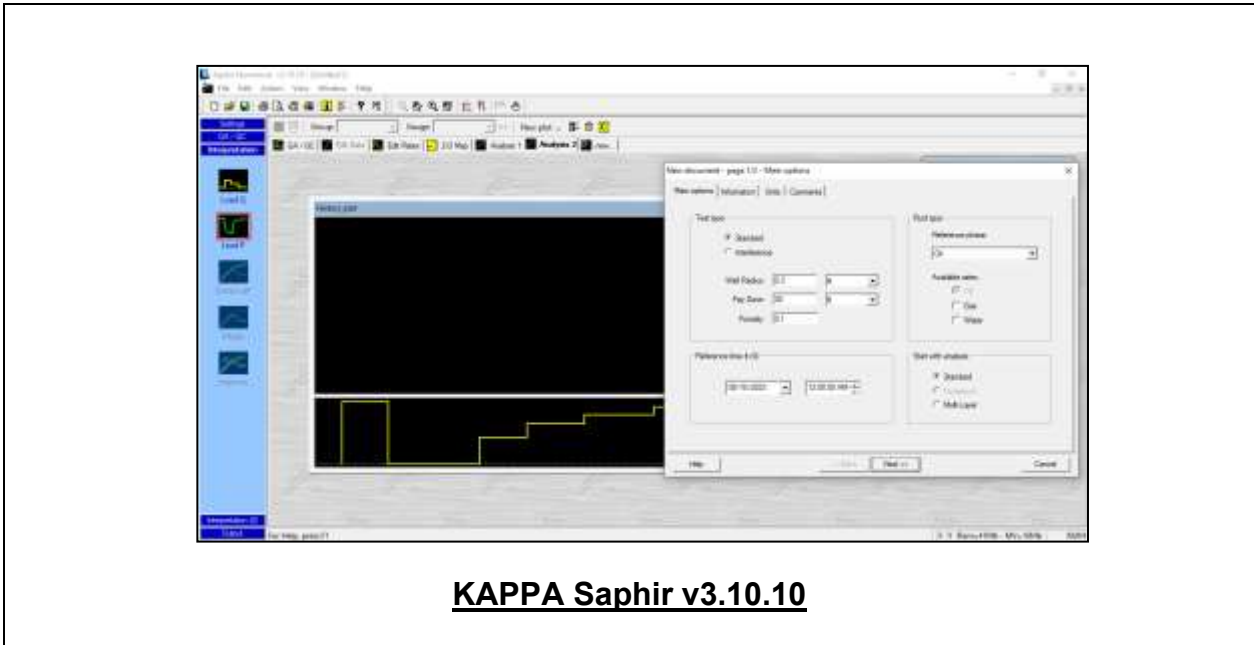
File Edit Action View Window Help

Settings
QA - QC
Interpretation

QA / QC
Edit Rates
2/3 Map
Analysis 1
Analysis 2

Load Q
Load P

History plot

New document - page 1/3 - Main options

Main options
Information
Units
Comments

Test type
Standard
Interference

Well Radius
Pay Zone
Porosity

Fluid type
Reference phase
Oil
Available rates
Oil
Gas
Water

Reference time & t0

Start with analysis
Standard
Multi Layer

Help
Next >>
Cancel

Interpretation
Output

For Help, press F1

KAPPA Saphir v3.10.10